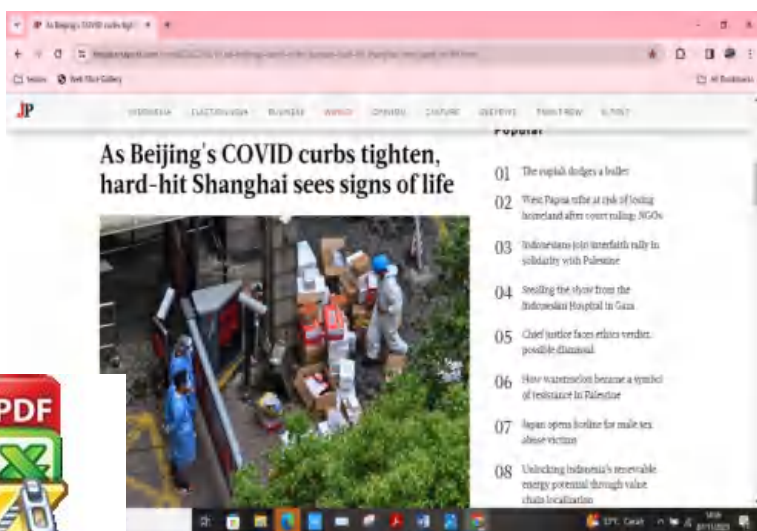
As Beijing's COVID curbs tighten, hard-hit Shanghai sees signs of life

JP

Popular

01 The capital dodges a bullet

02 West Papua tribe at risk of losing homeland after court ruling: NGOs

03 Indonesians join interfaith rally in solidarity with Palestine

04 Stealing the show from the Indonesian Hospital in Gaza

05 Chief justice faces ethics verdict, possible dismissal

06 How watermelon became a symbol of resistance in Palestine

07 Japan opens hotline for male sex abuse victims

08 Unlocking Indonesia's renewable energy potential through value chain localization

PDF